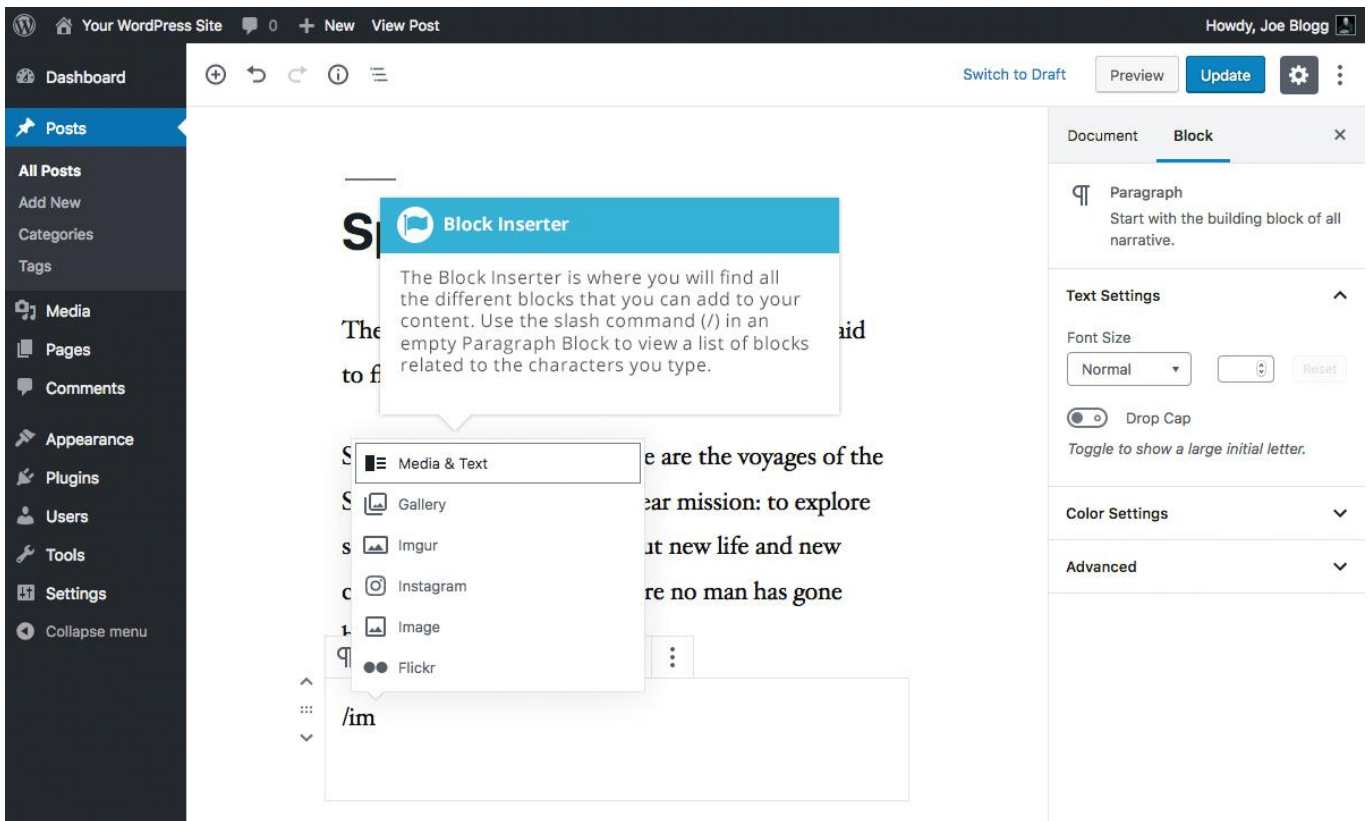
Your WordPress Site 0 + New View Post

Howdy, Joe Blogg

Dashboard

Posts

All Posts
Add New
Categories
Tags

Media
Pages
Comments

Appearance
Plugins
Users
Tools
Settings
Collapse menu

Switch to Draft Preview Update

Document Block ×

Paragraph
Start with the building block of all narrative.

Text Settings

Font Size
Normal Reset

Drop Cap
Toggle to show a large initial letter.

Color Settings

Advanced

Sp

Block Inserter

The Block Inserter is where you will find all the different blocks that you can add to your content. Use the slash command (/) in an empty Paragraph Block to view a list of blocks related to the characters you type.

The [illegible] aid to f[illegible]

S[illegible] e are the voyages of the S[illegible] ear mission: to explore s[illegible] ut new life and new c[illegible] re no man has gone

Media & Text
Gallery
Imgur
Instagram
Image
Flickr

/im